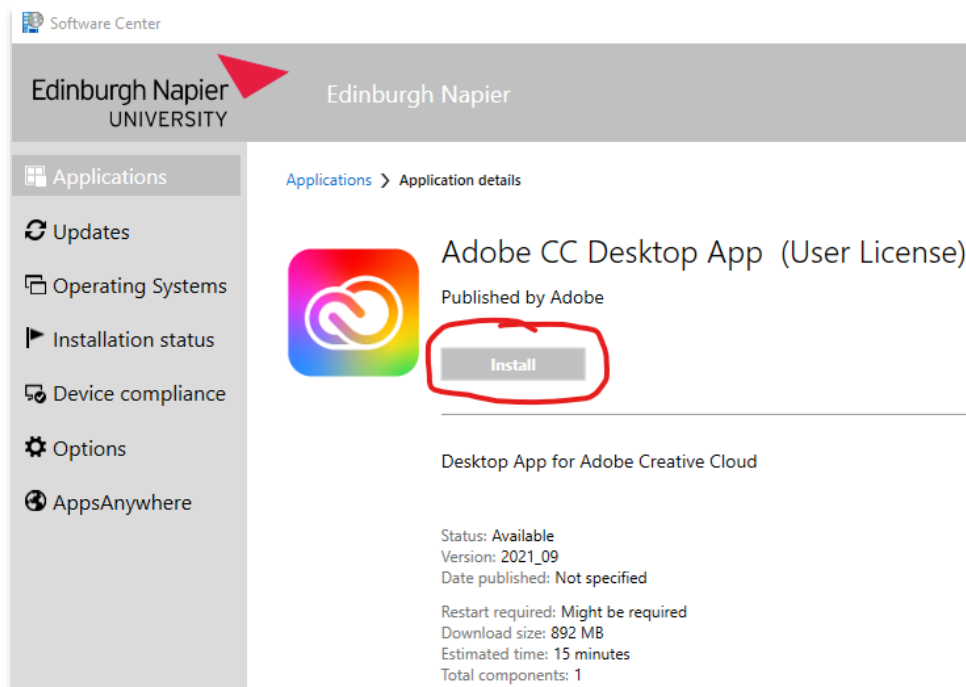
Software Center

Edinburgh Napier
UNIVERSITY

Edinburgh Napier

Applications
Updates
Operating Systems
Installation status
Device compliance
Options
AppsAnywhere

Applications > Application details

Adobe CC Desktop App (User License)

Published by Adobe

Install

Desktop App for Adobe Creative Cloud

Status: Available
Version: 2021_09
Date published: Not specified

Restart required: Might be required
Download size: 892 MB
Estimated time: 15 minutes
Total components: 1